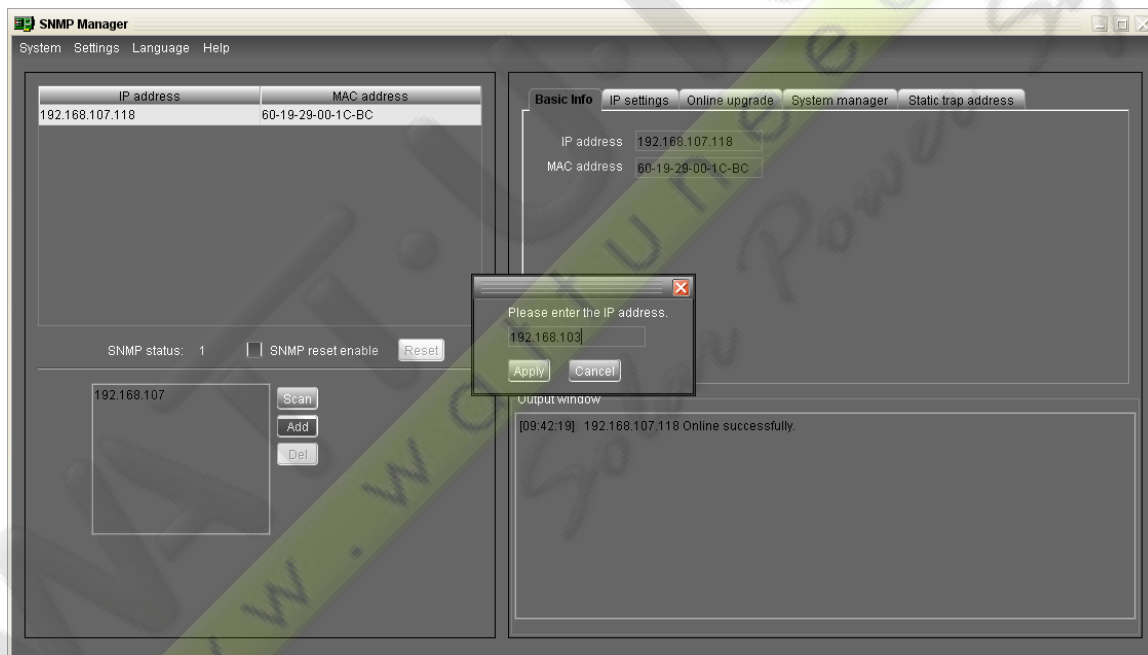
SNMP Manager

System Settings Language Help

| IP address | MAC address |
|---|---|
| 192.168.107.118 | 60-19-29-00-1C-BC |

SNMP status: 1 SNMP reset enable Reset

192.168.107

Scan
Add
Del

Basic Info IP settings Online upgrade System manager Static trap address

IP address 192.168.107.118
MAC address 60-19-29-00-1C-BC

Please enter the IP address.
192.168.103
Apply Cancel

Output window
[09:42:19] 192.168.107.118 Online successfully.

www.wattuneed.com Solar Power